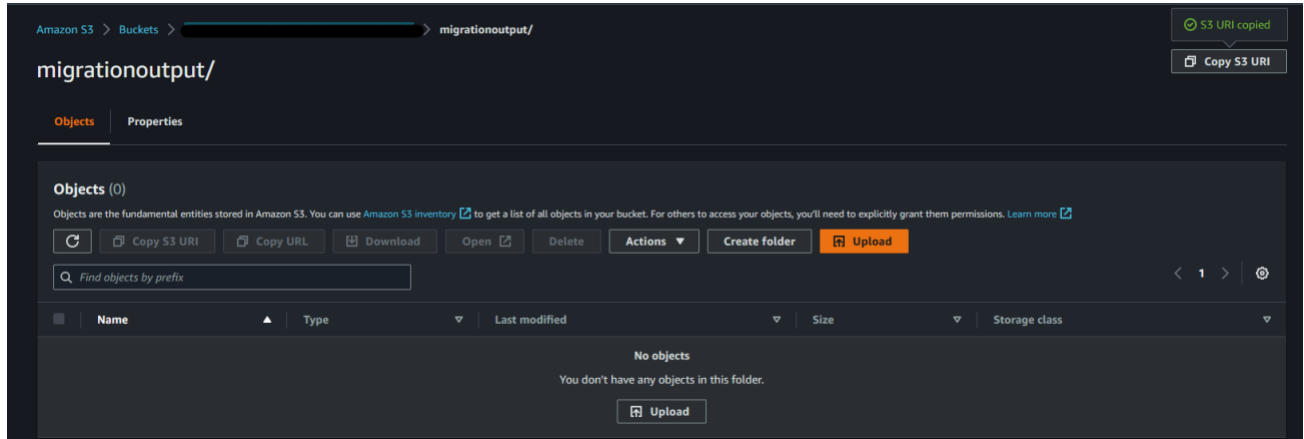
Amazon S3 > Buckets > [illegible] > migrationoutput/

S3 URI copied

Copy S3 URI

migrationoutput/

Objects Properties

Objects (0)

Objects are the fundamental entities stored in Amazon S3. You can use Amazon S3 inventory to get a list of all objects in your bucket. For others to access your objects, you'll need to explicitly grant them permissions. Learn more

Copy S3 URI Copy URL Download Open Delete Actions Create folder Upload

Find objects by prefix

< 1 >

| Name | Type | Last modified | Size | Storage class |
|---|---|---|---|---|

No objects

You don't have any objects in this folder.

Upload